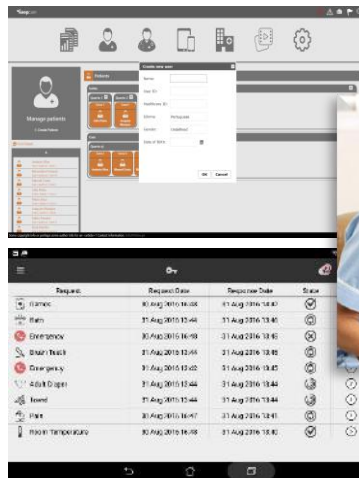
Manage patients

Create new user

Name

User ID

Healthcare ID

Idioma Portuguese

Gender Undefined

Date of Birth

OK Cancel

| Request | Request Date | Response Date | State |
|---|---|---|---|
| Games | 30 Aug 2016 16:48 | 31 Aug 2016 14:07 | |
| Bath | 31 Aug 2016 13:44 | 31 Aug 2016 13:46 | |
| Emergency | 30 Aug 2016 16:48 | 31 Aug 2016 13:45 | |
| Brush Teeth | 31 Aug 2016 13:44 | 31 Aug 2016 13:45 | |
| Emergency | 31 Aug 2016 13:42 | 31 Aug 2016 13:45 | |
| Adult Diaper | 31 Aug 2016 13:44 | 31 Aug 2016 13:44 | |
| Towel | 31 Aug 2016 13:44 | 31 Aug 2016 13:44 | |
| Pain | 30 Aug 2016 16:47 | 31 Aug 2016 13:41 | |
| Room Temperature | 30 Aug 2016 16:48 | 31 Aug 2016 13:40 | |